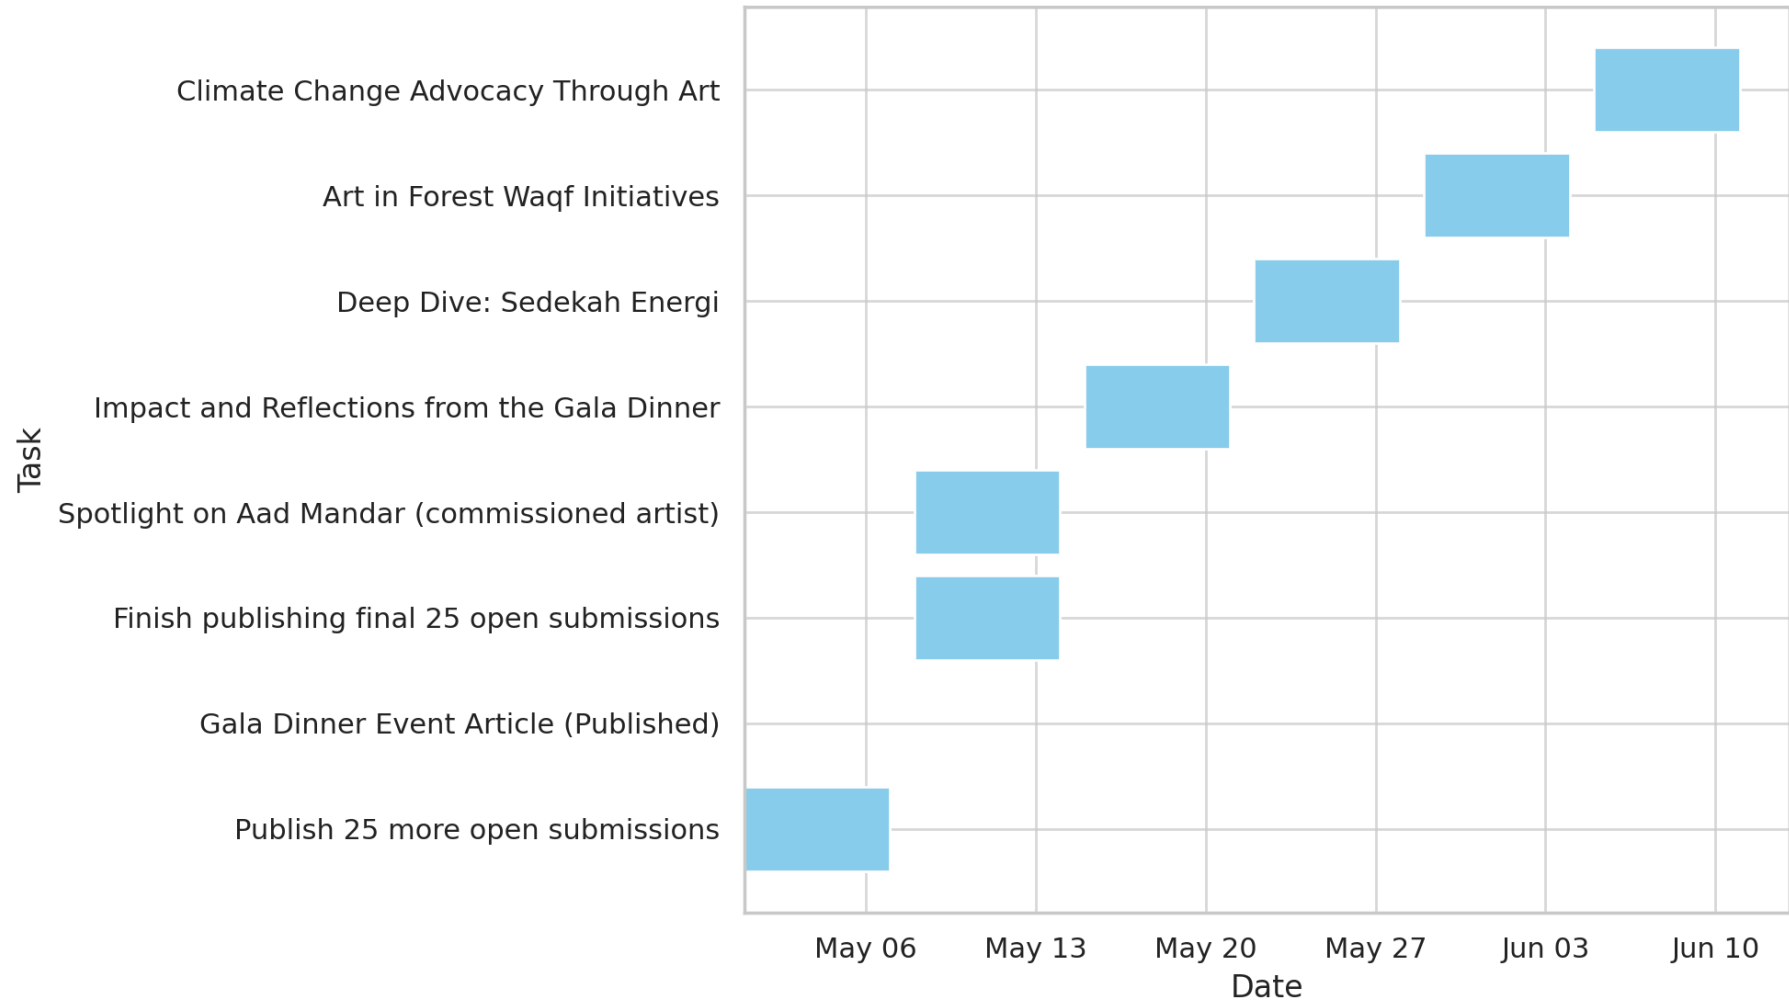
Task

Climate Change Advocacy Through Art
Art in Forest Waqf Initiatives
Deep Dive: Sedekah Energi
Impact and Reflections from the Gala Dinner
Spotlight on Aad Mandar (commissioned artist)
Finish publishing final 25 open submissions
Gala Dinner Event Article (Published)
Publish 25 more open submissions

May 06
May 13
May 20
May 27
Jun 03
Jun 10

Date